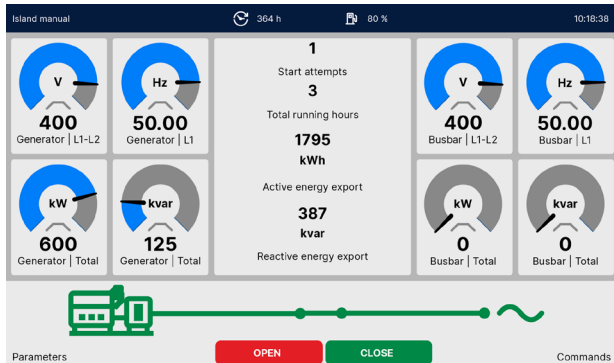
Island manual 364 h 80 % 10:18:38

V
400
Generator | L1-L2

Hz
50.00
Generator | L1

kW
600
Generator | Total

kvar
125
Generator | Total

1
Start attempts
3
Total running hours
1795
kWh
Active energy export
387
kvar
Reactive energy export

V
400
Busbar | L1-L2

Hz
50.00
Busbar | L1

kW
0
Busbar | Total

kvar
0
Busbar | Total

Parameters
OPEN
CLOSE
Commands